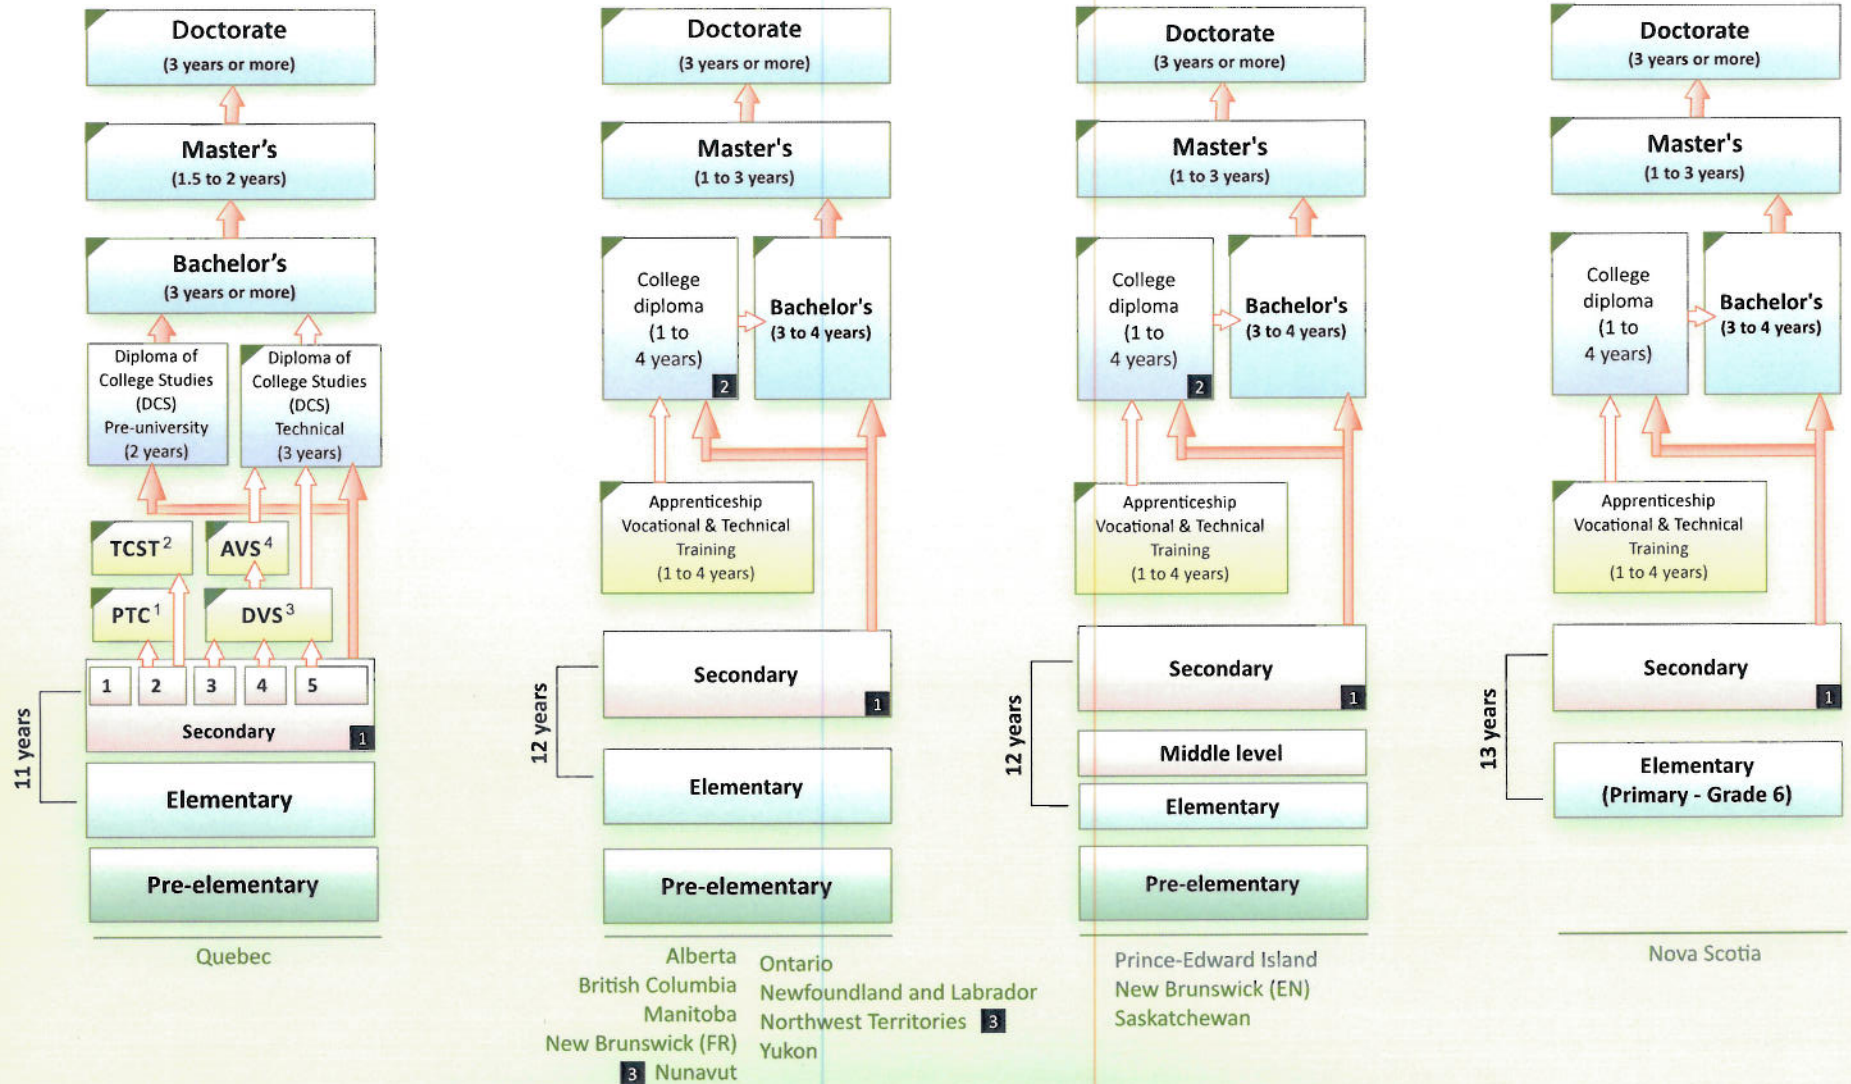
Doctorate
(3 years or more)

Master's
(1.5 to 2 years)

Bachelor's
(3 years or more)

Diploma of College Studies (DCS) Pre-university (2 years)

Diploma of College Studies (DCS) Technical (3 years)

TCST $^2$

AVS $^4$

PTC $^1$

DVS $^3$

1 2 3 4 5

Secondary 1

11 years

Elementary

Pre-elementary

Quebec

Doctorate
(3 years or more)

Master's
(1 to 3 years)

College diploma (1 to 4 years) 2

Bachelor's
(3 to 4 years)

Apprenticeship Vocational & Technical Training (1 to 4 years)

Secondary 1

12 years

Elementary

Pre-elementary

Alberta
British Columbia
Manitoba
New Brunswick (FR)
3 Nunavut

Ontario
Newfoundland and Labrador
Northwest Territories 3
Yukon

Doctorate
(3 years or more)

Master's
(1 to 3 years)

College diploma (1 to 4 years) 2

Bachelor's
(3 to 4 years)

Apprenticeship Vocational & Technical Training (1 to 4 years)

Secondary 1

12 years

Middle level

Elementary

Pre-elementary

Prince-Edward Island
New Brunswick (EN)
Saskatchewan

Doctorate
(3 years or more)

Master's
(1 to 3 years)

College diploma (1 to 4 years)

Bachelor's
(3 to 4 years)

Apprenticeship Vocational & Technical Training (1 to 4 years)

Secondary 1

13 years

Elementary
(Primary - Grade 6)

Nova Scotia